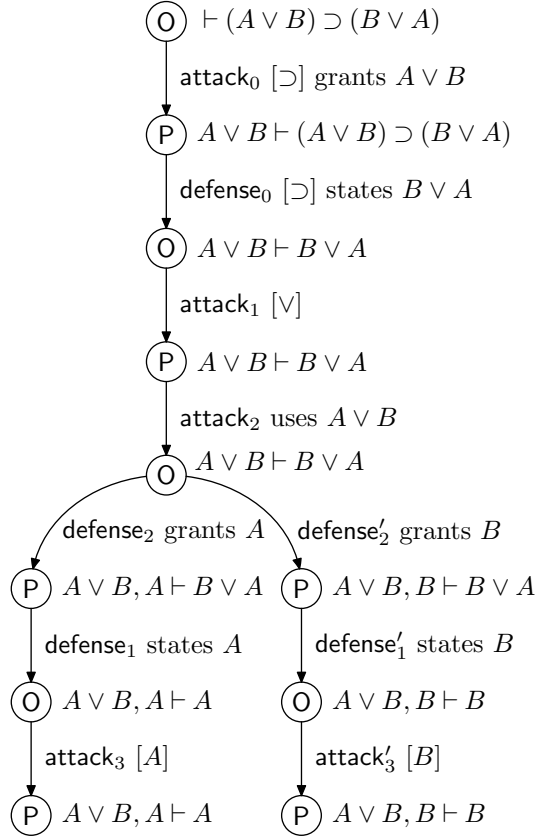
O $\vdash (A \vee B) \supset (B \vee A)$

$\mathsf{attack}_0$ $[\supset]$ grants $A \vee B$

P $A \vee B \vdash (A \vee B) \supset (B \vee A)$

$\mathsf{defense}_0$ $[\supset]$ states $B \vee A$

O $A \vee B \vdash B \vee A$

$\mathsf{attack}_1$ $[\vee]$

P $A \vee B \vdash B \vee A$

$\mathsf{attack}_2$ uses $A \vee B$

O $A \vee B \vdash B \vee A$

$\mathsf{defense}_2$ grants $A$

P $A \vee B, A \vdash B \vee A$

$\mathsf{defense}_1$ states $A$

O $A \vee B, A \vdash A$

$\mathsf{attack}_3$ $[A]$

P $A \vee B, A \vdash A$

$\mathsf{defense}'_2$ grants $B$

P $A \vee B, B \vdash B \vee A$

$\mathsf{defense}'_1$ states $B$

O $A \vee B, B \vdash B$

$\mathsf{attack}'_3$ $[B]$

P $A \vee B, B \vdash B$